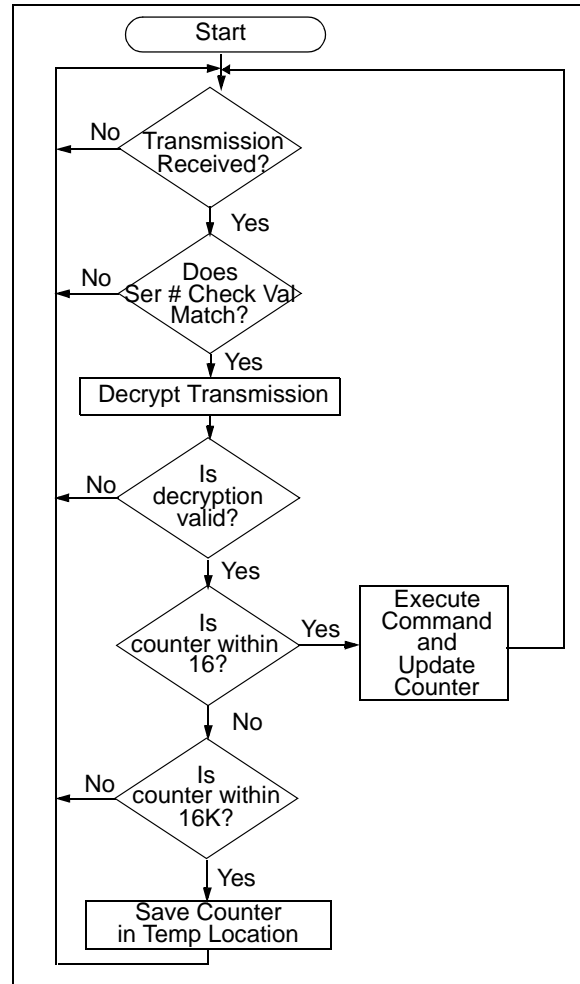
Start

Transmission Received?

No

Yes

Does Ser # Check Val Match?

No

Yes

Decrypt Transmission

Is decryption valid?

No

Yes

Is counter within 16?

Yes

Execute Command and Update Counter

No

Is counter within 16K?

No

Yes

Save Counter in Temp Location